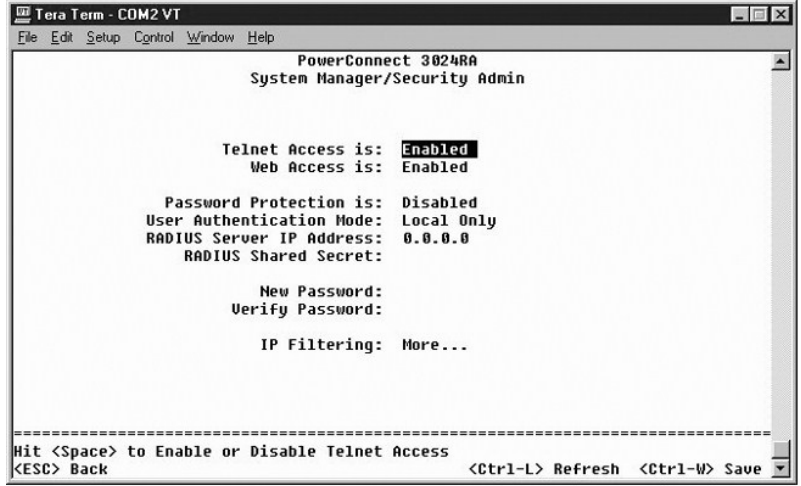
Tera Term - COM2 VT
File Edit Setup Control Window Help

PowerConnect 3024RA
System Manager/Security Admin

Telnet Access is: Enabled
Web Access is: Enabled

Password Protection is: Disabled
User Authentication Mode: Local Only
RADIUS Server IP Address: 0.0.0.0
RADIUS Shared Secret:

New Password:
Verify Password:

IP Filtering: More...

================================================================================
Hit <Space> to Enable or Disable Telnet Access
<ESC> Back <Ctrl-L> Refresh <Ctrl-W> Save